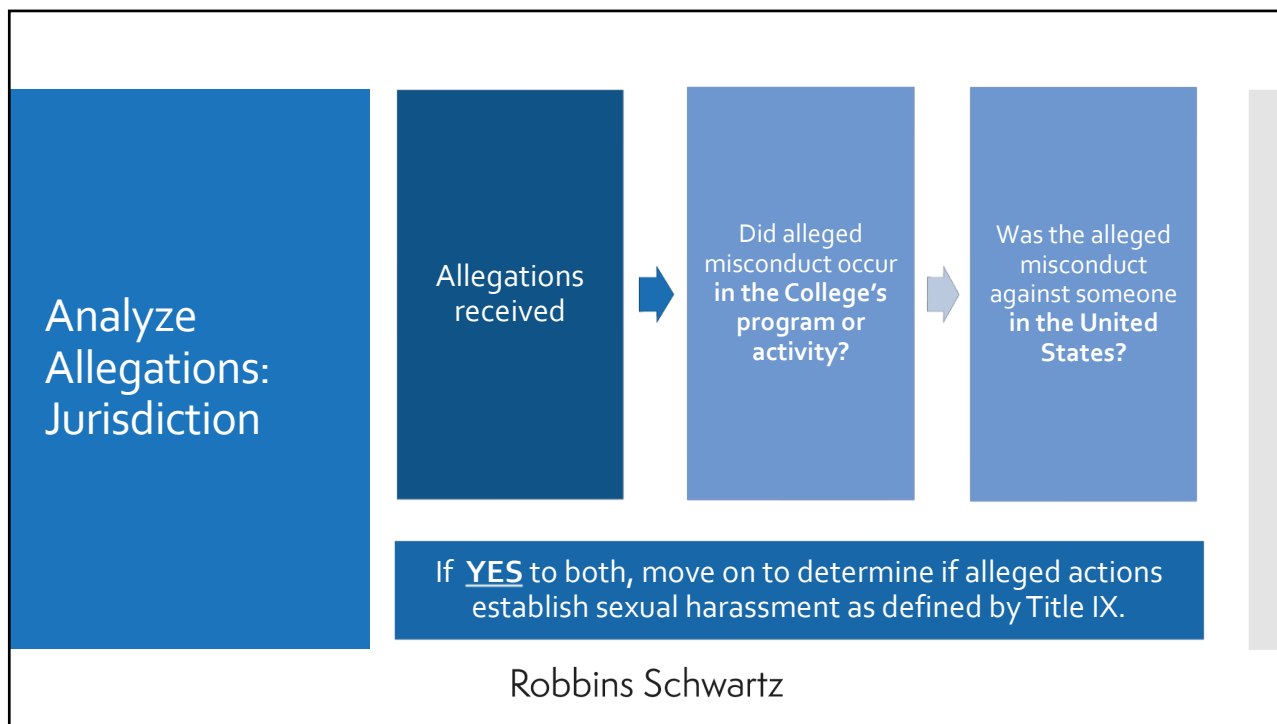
Analyze Allegations: Jurisdiction

Allegations received

Did alleged misconduct occur **in the College's program or activity?**

Was the alleged misconduct against someone **in the United States?**

If **YES** to both, move on to determine if alleged actions establish sexual harassment as defined by Title IX.

Robbins Schwartz